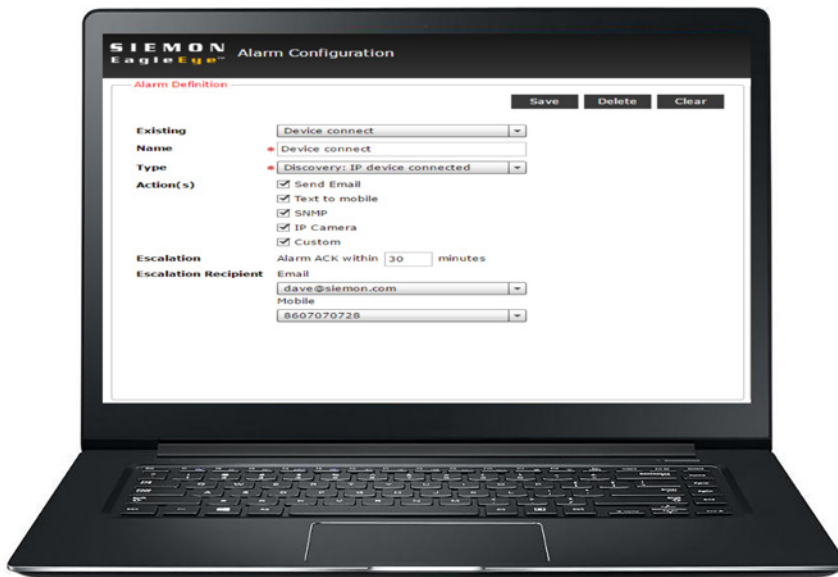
SIEMON
EagleEye™ Alarm Configuration

Alarm Definition

Save Delete Clear

Existing Device connect

Name * Device connect

Type * Discovery: IP device connected

Action(s)
☑ Send Email
☑ Text to mobile
☑ SNMP
☑ IP Camera
☑ Custom

Escalation Alarm ACK within 30 minutes

Escalation Recipient Email
dave@siemon.com
Mobile
8607070728